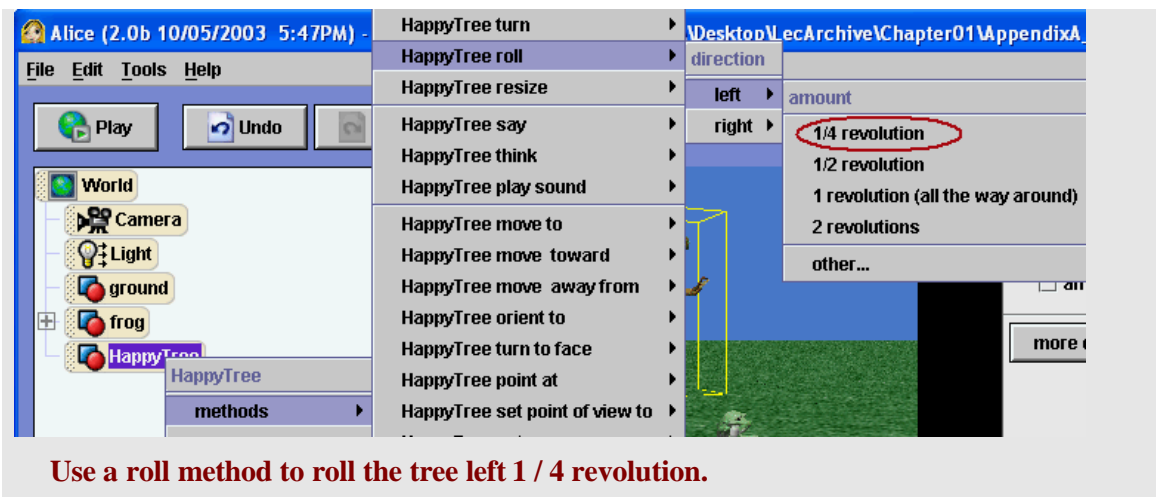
Alice (2.0b 10/05/2003 5:47PM) -

\Desktop\LecArchive\Chapter01\AppendixA_

File Edit Tools Help

Play

Undo

World

Camera

Light

ground

frog

HappyTree

HappyTree

methods

HappyTree turn

HappyTree roll

HappyTree resize

HappyTree say

HappyTree think

HappyTree play sound

HappyTree move to

HappyTree move toward

HappyTree move away from

HappyTree orient to

HappyTree turn to face

HappyTree point at

HappyTree set point of view to

direction

left

right

amount

1/4 revolution

1/2 revolution

1 revolution (all the way around)

2 revolutions

other...

an

more

Use a roll method to roll the tree left 1 / 4 revolution.